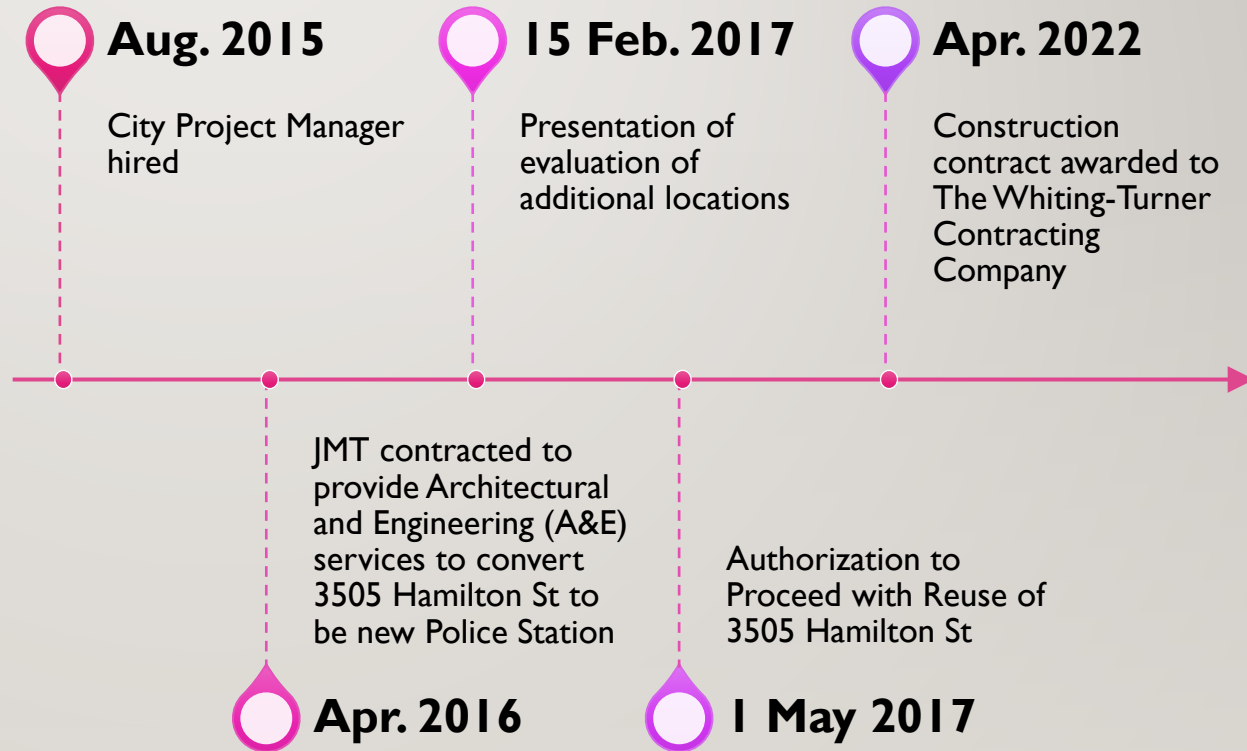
Aug. 2015

City Project Manager hired

15 Feb. 2017

Presentation of evaluation of additional locations

Apr. 2022

Construction contract awarded to The Whiting-Turner Contracting Company

JMT contracted to provide Architectural and Engineering (A&E) services to convert 3505 Hamilton St to be new Police Station

Apr. 2016

Authorization to Proceed with Reuse of 3505 Hamilton St

1 May 2017